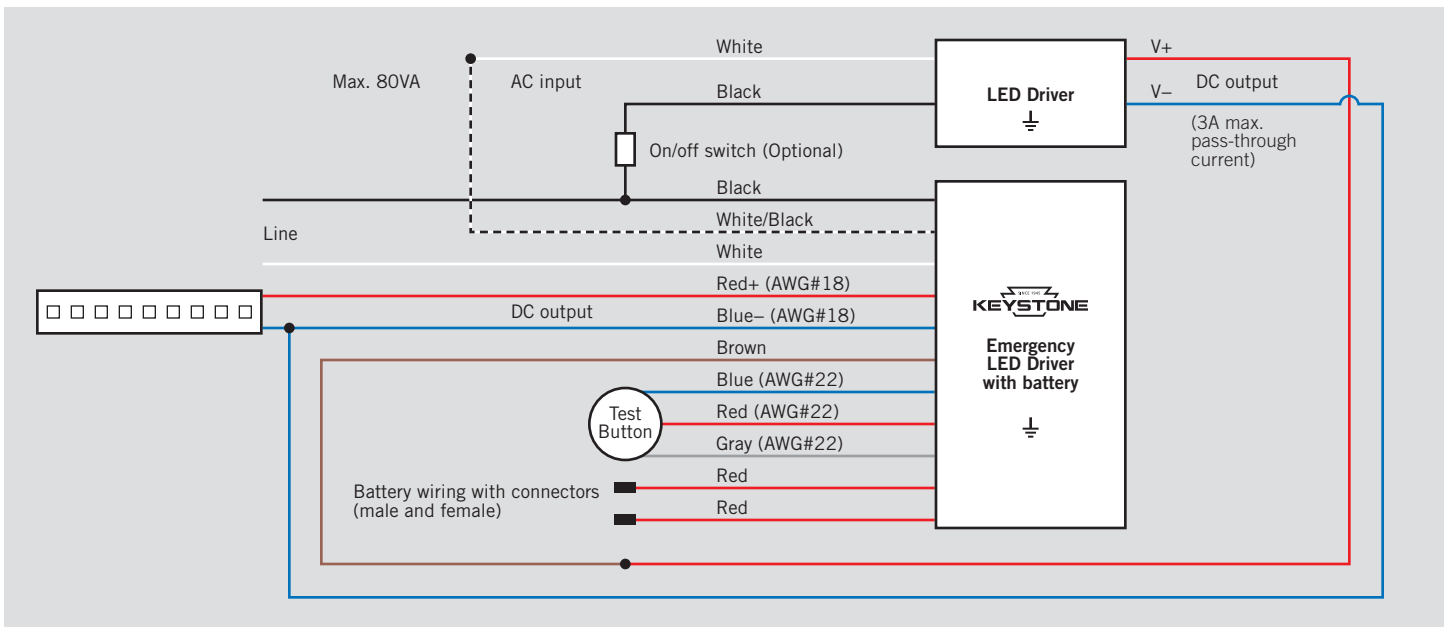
White

Max. 80VA

AC input

Black

On/off switch (Optional)

LED Driver

V+

V–

DC output

(3A max. pass-through current)

Black

White/Black

Line

White

Red+ (AWG#18)

DC output

Blue– (AWG#18)

KEYSTONE

Emergency LED Driver with battery

Brown

Blue (AWG#22)

Test Button

Red (AWG#22)

Gray (AWG#22)

Red

Battery wiring with connectors (male and female)

Red